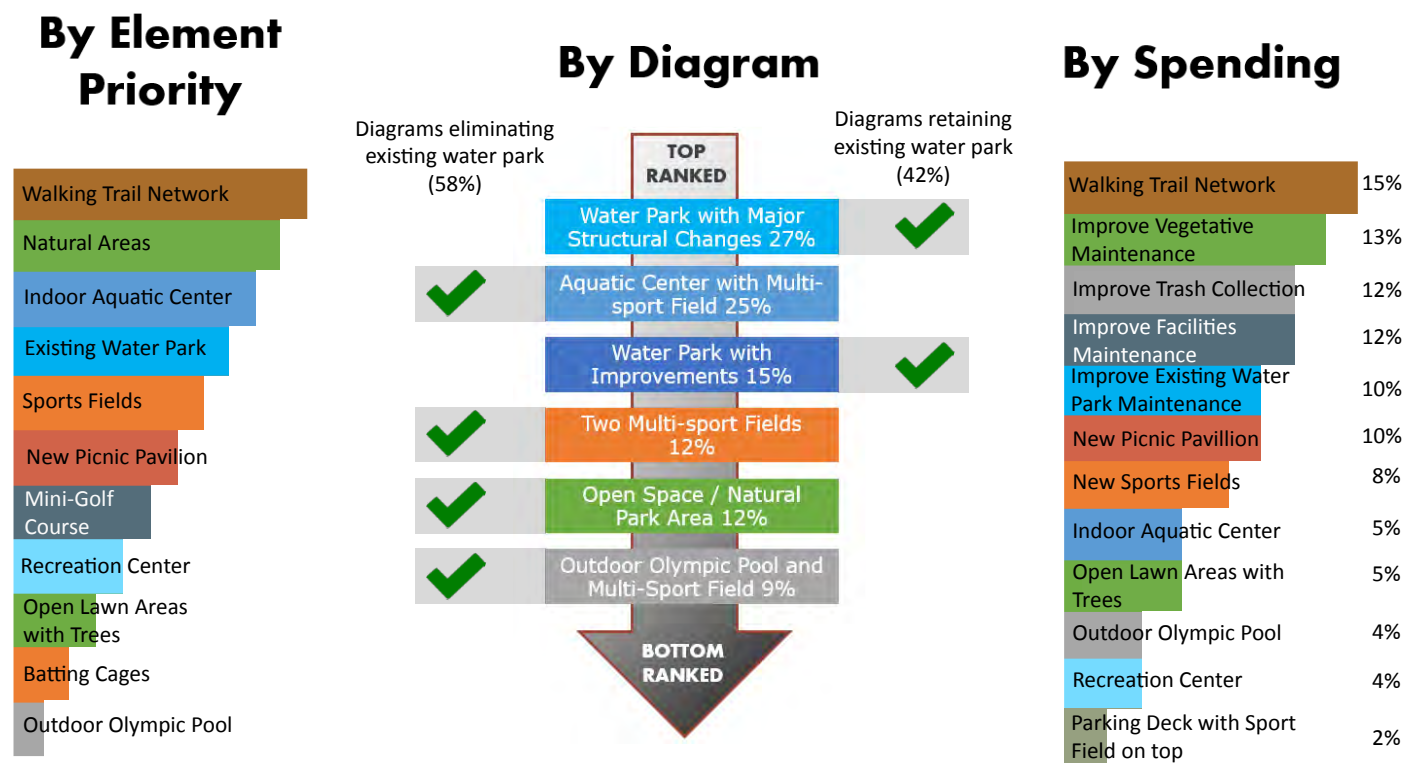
By Element Priority

Walking Trail Network
Natural Areas
Indoor Aquatic Center
Existing Water Park
Sports Fields
New Picnic Pavilion
Mini-Golf Course
Recreation Center
Open Lawn Areas with Trees
Batting Cages
Outdoor Olympic Pool

By Diagram

Diagrams eliminating existing water park (58%)

Diagrams retaining existing water park (42%)

TOP RANKED

Water Park with Major Structural Changes 27%
Aquatic Center with Multi-sport Field 25%
Water Park with Improvements 15%
Two Multi-sport Fields 12%
Open Space / Natural Park Area 12%
Outdoor Olympic Pool and Multi-Sport Field 9%

BOTTOM RANKED

By Spending

| Walking Trail Network | 15% |
|---|---|
| Improve Vegetative Maintenance | 13% |
| Improve Trash Collection | 12% |
| Improve Facilities Maintenance | 12% |
| Improve Existing Water Park Maintenance | 10% |
| New Picnic Pavillion | 10% |
| New Sports Fields | 8% |
| Indoor Aquatic Center | 5% |
| Open Lawn Areas with Trees | 5% |
| Outdoor Olympic Pool | 4% |
| Recreation Center | 4% |
| Parking Deck with Sport Field on top | 2% |